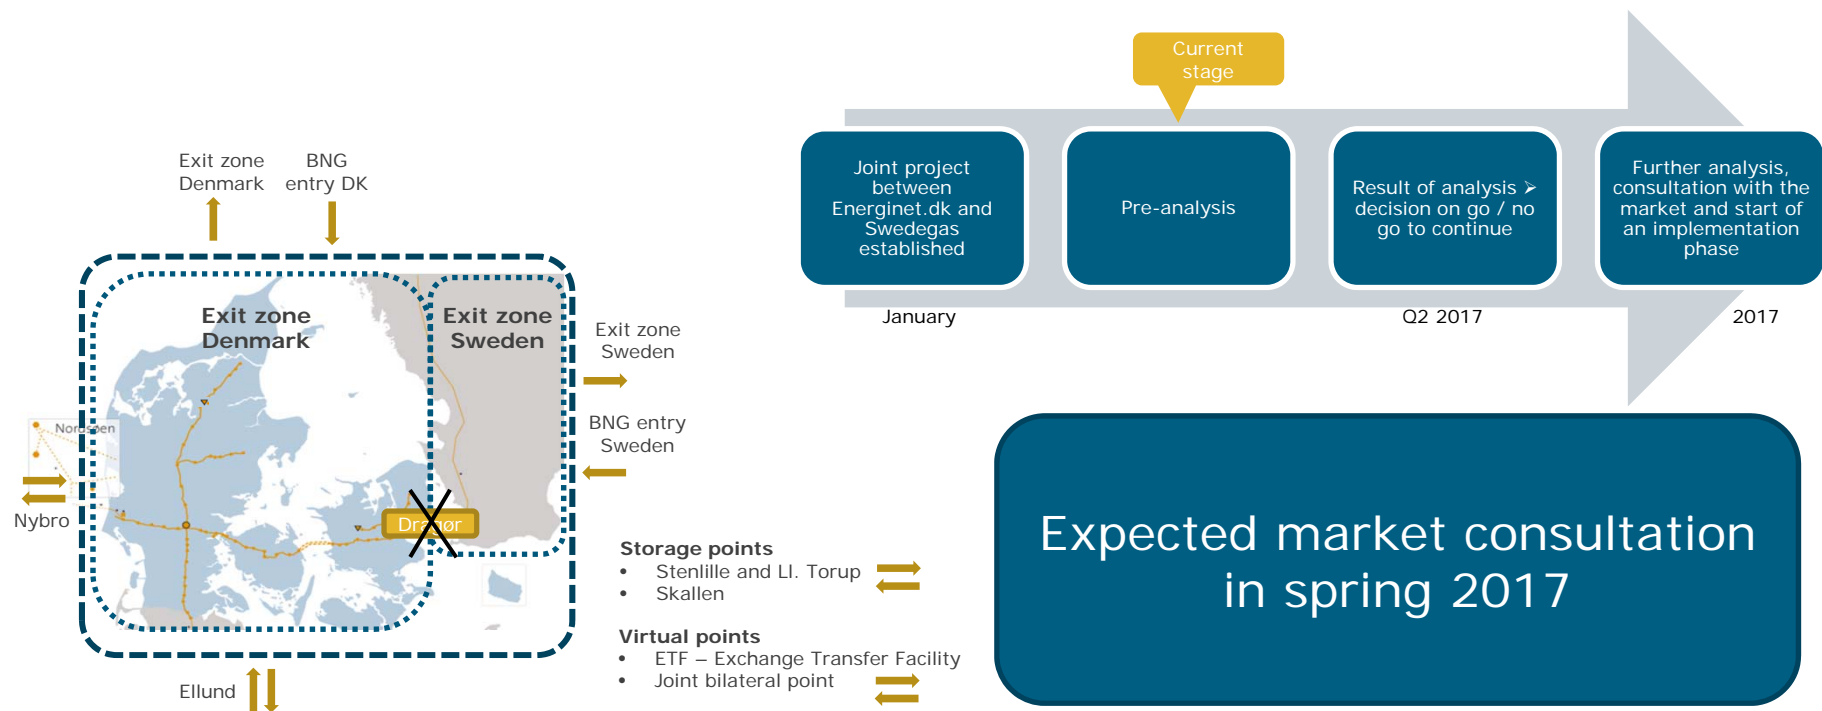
Exit zone Denmark

BNG entry DK

Exit zone Denmark

Exit zone Sweden

Exit zone Sweden

BNG entry Sweden

Nordsøen

Nybro

Dr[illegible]or

Ellund

Storage points
• Stenlille and Ll. Torup
• Skallen

Virtual points
• ETF – Exchange Transfer Facility
• Joint bilateral point

Current stage

Joint project between Energinet.dk and Swedegas established

Pre-analysis

Result of analysis ➢ decision on go / no go to continue

Further analysis, consultation with the market and start of an implementation phase

January

Q2 2017

2017

Expected market consultation in spring 2017